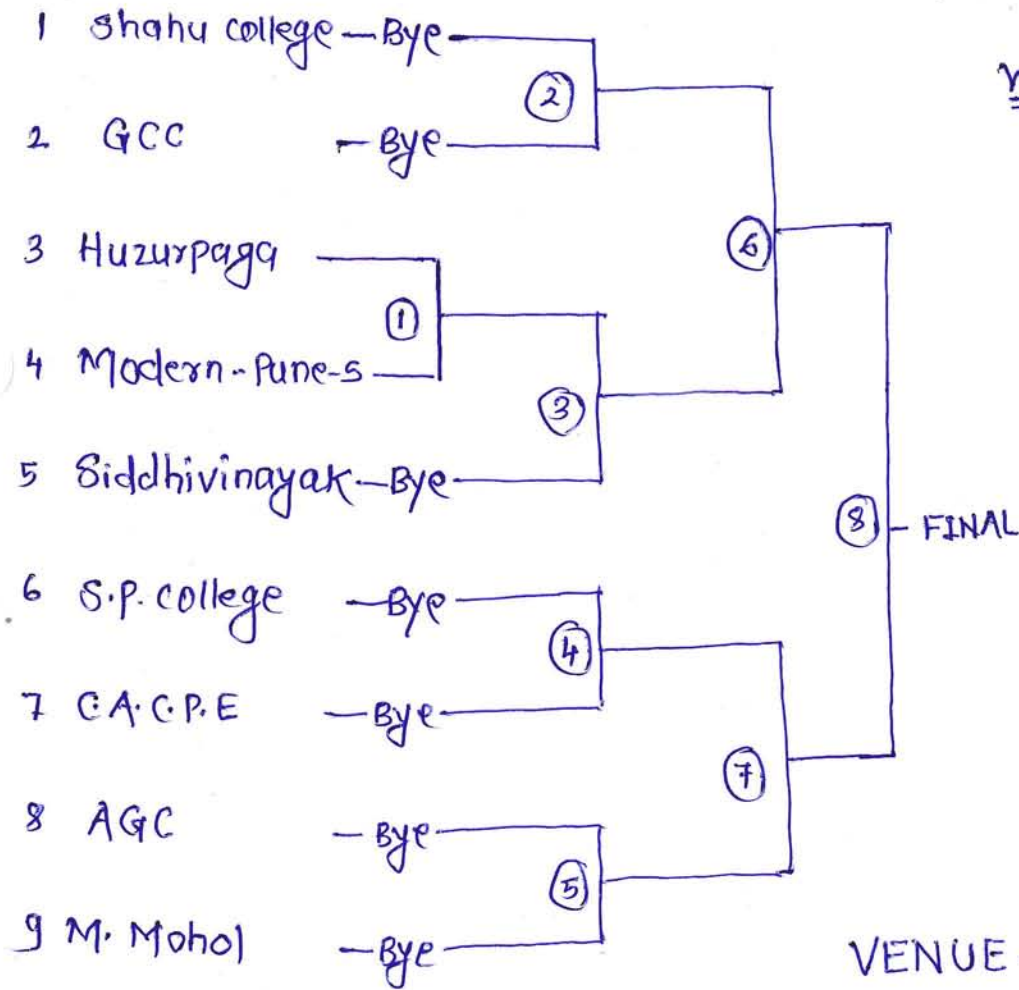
1 Shahu college — Bye
2 GCC — Bye
3 Huzurpaga
4 Modern - Pune-5
5 Siddhivinayak — Bye
6 S.P. college — Bye
7 C.A.C.P.E — Bye
8 AGC — Bye
9 M. Mohol — Bye

(2)
(1)
(3)
(6)
(4)
(5)
(7)
(8) - FINAL

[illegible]

VENUE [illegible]